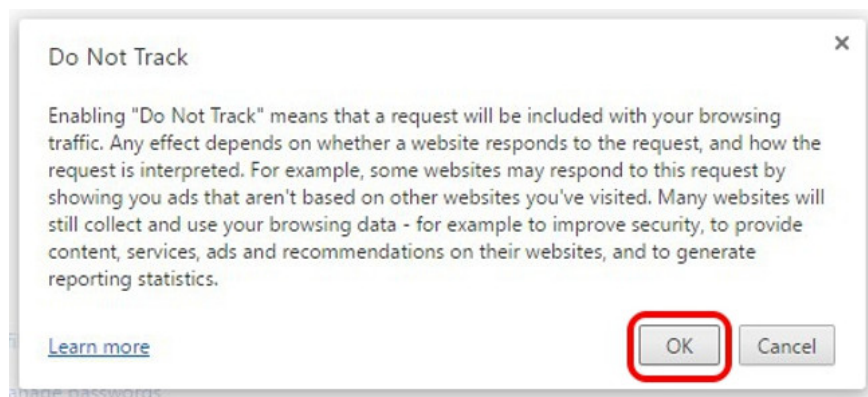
Do Not Track

×

Enabling "Do Not Track" means that a request will be included with your browsing traffic. Any effect depends on whether a website responds to the request, and how the request is interpreted. For example, some websites may respond to this request by showing you ads that aren't based on other websites you've visited. Many websites will still collect and use your browsing data - for example to improve security, to provide content, services, ads and recommendations on their websites, and to generate reporting statistics.

Learn more

OK

Cancel

anage passwords